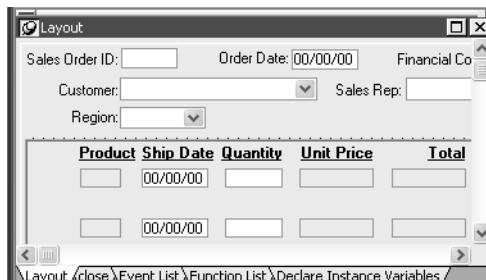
Layout

Sales Order ID:
Order Date: 00/00/00
Financial Co

Customer:
Sales Rep:

Region:

| Product | Ship Date | Quantity | Unit Price | Total |
|---|---|---|---|---|
| | 00/00/00 | | | |
| | 00/00/00 | | | |

Layout close Event List Function List Declare Instance Variables